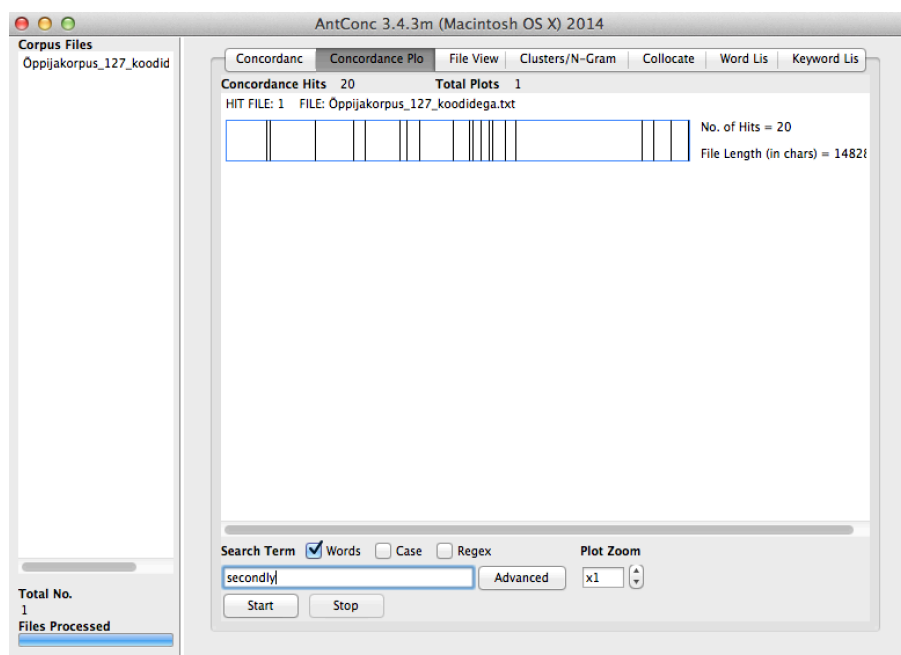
AntConc 3.4.3m (Macintosh OS X) 2014

Corpus Files
Öppijakorpus_127_koodid

Total No.
1
Files Processed

Concordanc | Concordance Plo | File View | Clusters/N-Gram | Collocate | Word Lis | Keyword Lis

Concordance Hits 20 Total Plots 1

HIT FILE: 1 FILE: Öppijakorpus_127_koodidega.txt

No. of Hits = 20
File Length (in chars) = 14828

Search Term Words Case Regex
secondly
Advanced
Plot Zoom
x1
Start Stop